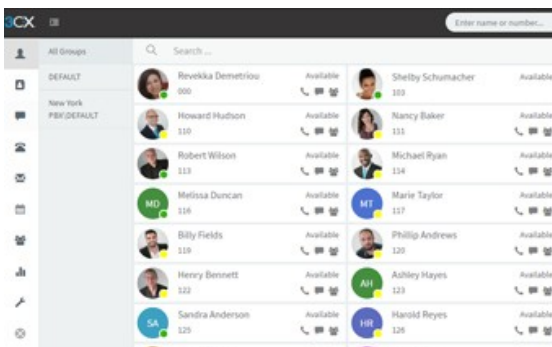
3CX

Enter name or number...

All Groups
DEFAULT
New York PBX\DEFAULT

Search ...

Revekka Demetriou
000
Available

Shelby Schumacher
103
Available

Howard Hudson
110
Available

Nancy Baker
111
Available

Robert Wilson
113
Available

Michael Ryan
114
Available

MD
Melissa Duncan
116
Available

MT
Marie Taylor
117
Available

Billy Fields
119
Available

Phillip Andrews
120
Available

Henry Bennett
122
Available

AH
Ashley Hayes
123
Available

SA
Sandra Anderson
125
Available

HR
Harold Reyes
126
Available